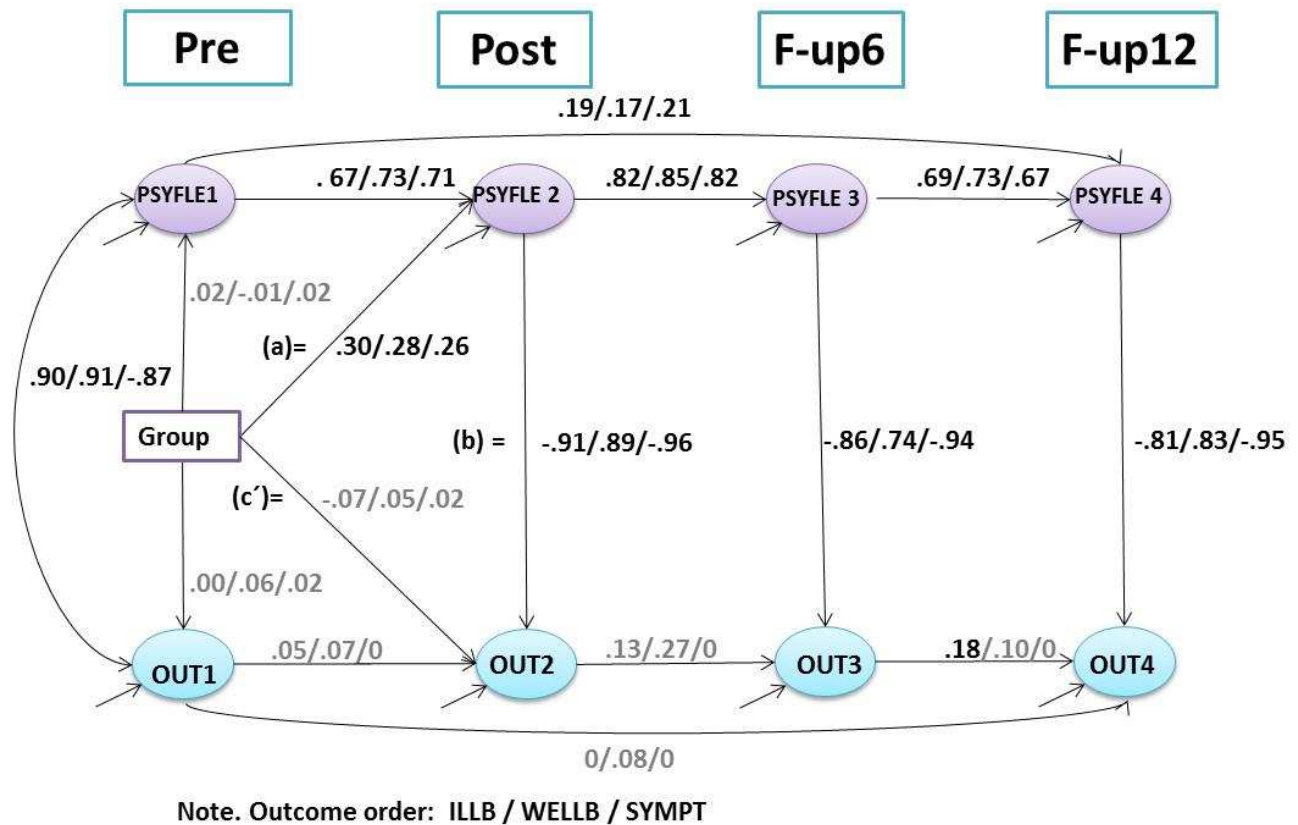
Pre
Post
F-up6
F-up12

.19/.17/.21

PSYFLE1
. 67/.73/.71
PSYFLE 2
.82/.85/.82
PSYFLE 3
.69/.73/.67
PSYFLE 4

.02/-.01/.02
(a)=
.30/.28/.26
.90/.91/-.87
Group
(b) =
-.91/.89/-.96
-.86/.74/-.94
-.81/.83/-.95
(c´)=
-.07/.05/.02
.00/.06/.02

OUT1
.05/.07/0
OUT2
.13/.27/0
OUT3
.18/.10/0
OUT4

0/.08/0

Note. Outcome order: ILLB / WELLB / SYMPT